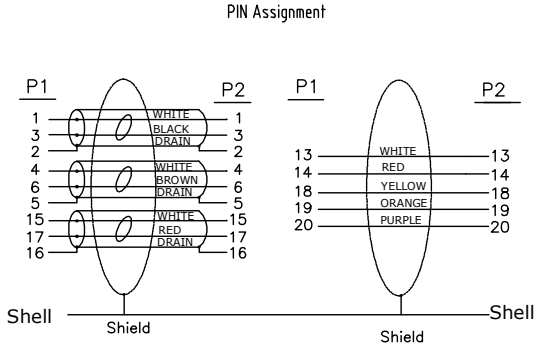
PIN Assignment

P1
1
3
2
4
6
5
15
17
16

WHITE
BLACK
DRAIN
WHITE
BROWN
DRAIN
WHITE
RED
DRAIN

P2
1
3
2
4
6
5
15
17
16

P1
13
14
18
19
20

WHITE
RED
YELLOW
ORANGE
PURPLE

P2
13
14
18
19
20

Shell
Shield
Shield
Shell